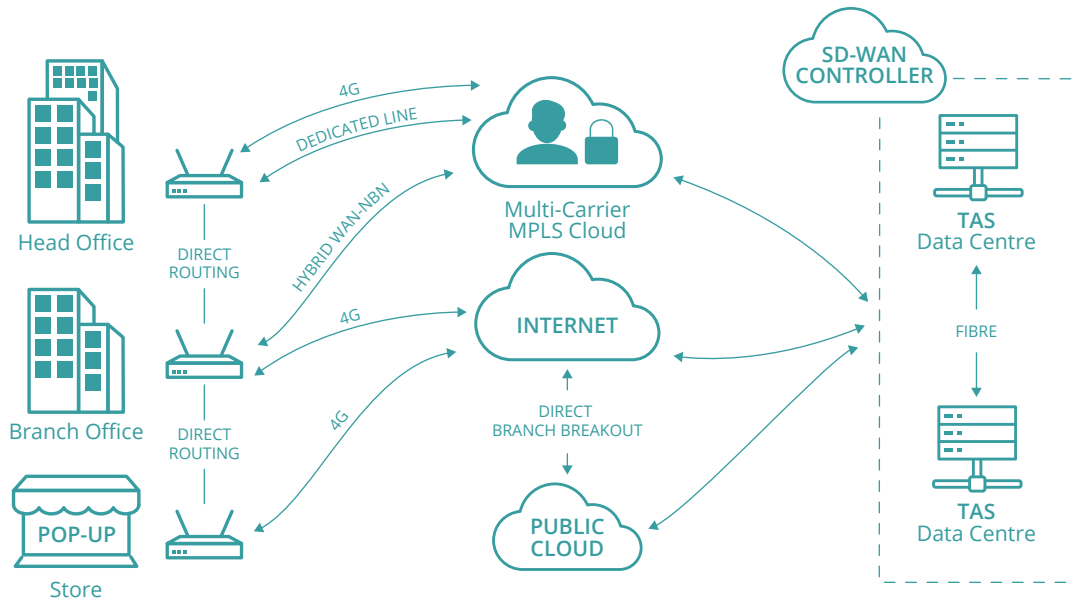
SD-WAN CONTROLLER

4G

DEDICATED LINE

Multi-Carrier MPLS Cloud

TAS Data Centre

Head Office

DIRECT ROUTING

HYBRID WAN-NBN

FIBRE

4G

INTERNET

Branch Office

DIRECT ROUTING

4G

DIRECT BRANCH BREAKOUT

POP-UP

PUBLIC CLOUD

TAS Data Centre

Store